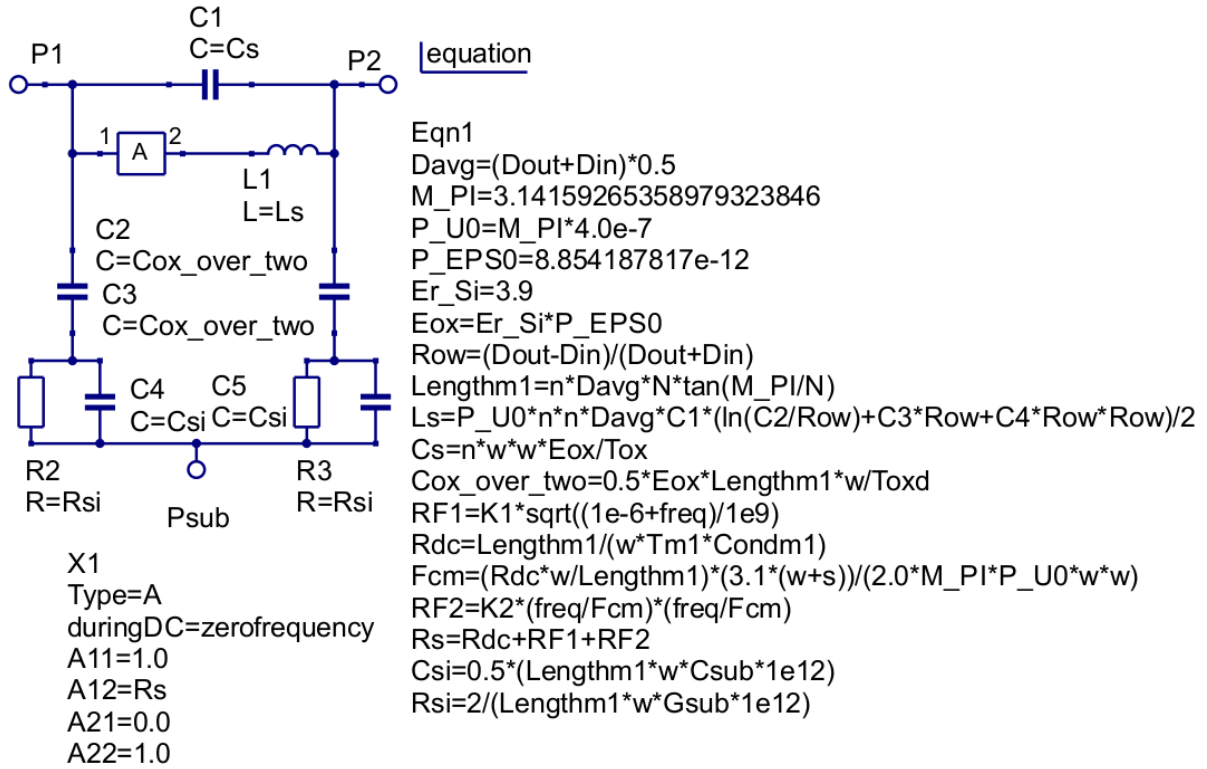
C1
C=Cs
P1
P2
1
A
2
L1
L=Ls
C2
C=Cox_over_two
C3
C=Cox_over_two
C4
C=Csi
C5
C=Csi
R2
R=Rsi
Psub
R3
R=Rsi

X1
Type=A
duringDC=zerofrequency
A11=1.0
A12=Rs
A21=0.0
A22=1.0

equation

Eqn1
Davg=(Dout+Din)*0.5
M_PI=3.14159265358979323846
P_U0=M_PI*4.0e-7
P_EPS0=8.854187817e-12
Er_Si=3.9
Eox=Er_Si*P_EPS0
Row=(Dout-Din)/(Dout+Din)
Lengthm1=n*Davg*N*tan(M_PI/N)
Ls=P_U0*n*n*Davg*C1*(ln(C2/Row)+C3*Row+C4*Row*Row)/2
Cs=n*w*w*Eox/Tox
Cox_over_two=0.5*Eox*Lengthm1*w/Toxd
RF1=K1*sqrt((1e-6+freq)/1e9)
Rdc=Lengthm1/(w*Tm1*Condm1)
Fcm=(Rdc*w/Lengthm1)*(3.1*(w+s))/(2.0*M_PI*P_U0*w*w)
RF2=K2*(freq/Fcm)*(freq/Fcm)
Rs=Rdc+RF1+RF2
Csi=0.5*(Lengthm1*w*Csub*1e12)
Rsi=2/(Lengthm1*w*Gsub*1e12)